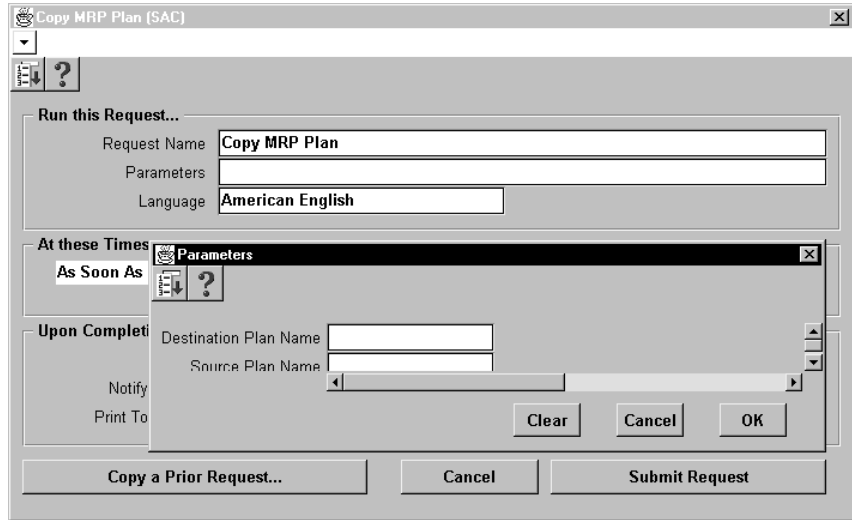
Copy MRP Plan (SAC)

Run this Request...

Request Name Copy MRP Plan

Parameters

Language American English

At these Times

As Soon As

Upon Completi

Notify

Print To

Parameters

Destination Plan Name

Source Plan Name

Clear Cancel OK

Copy a Prior Request... Cancel Submit Request